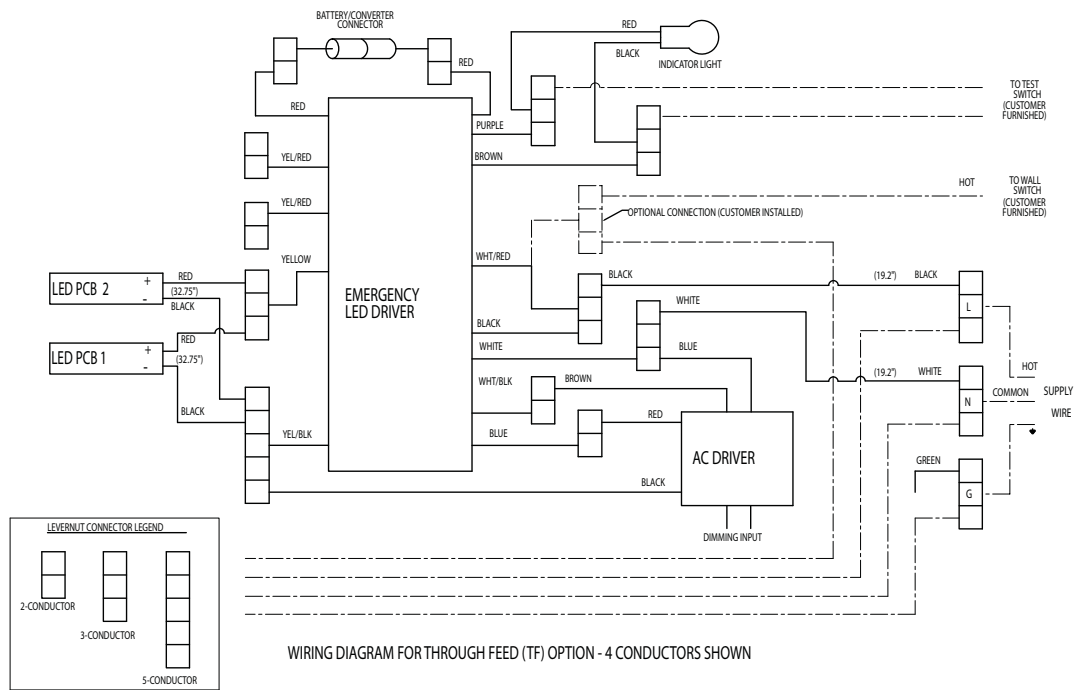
BATTERY/CONVERTER CONNECTOR

RED

RED

BLACK

INDICATOR LIGHT

RED

PURPLE

TO TEST SWITCH (CUSTOMER FURNISHED)

YEL/RED

BROWN

YEL/RED

HOT

TO WALL SWITCH (CUSTOMER FURNISHED)

OPTIONAL CONNECTION (CUSTOMER INSTALLED)

LED PCB 2

+

-

RED

(32.75")

BLACK

YELLOW

EMERGENCY LED DRIVER

WHT/RED

BLACK

(19.2")

BLACK

L

WHITE

RED

BLACK

LED PCB 1

+

-

(32.75")

WHITE

BLUE

(19.2")

WHITE

HOT

N

COMMON

SUPPLY WIRE

WHT/BLK

BROWN

BLACK

RED

YEL/BLK

BLUE

AC DRIVER

GREEN

G

BLACK

LEVERNUT CONNECTOR LEGEND

DIMMING INPUT

2-CONDUCTOR

3-CONDUCTOR

5-CONDUCTOR

WIRING DIAGRAM FOR THROUGH FEED (TF) OPTION - 4 CONDUCTORS SHOWN